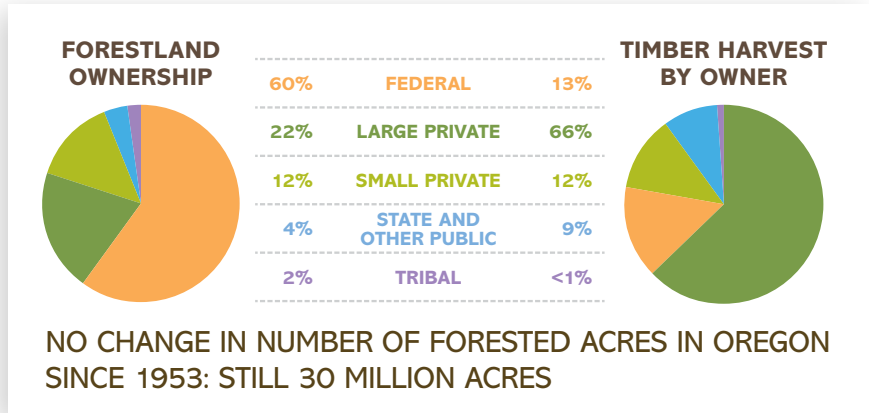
FORESTLAND OWNERSHIP

TIMBER HARVEST BY OWNER

| | | |
|---|---|---|
| 60% | FEDERAL | 13% |
| 22% | LARGE PRIVATE | 66% |
| 12% | SMALL PRIVATE | 12% |
| 4% | STATE AND OTHER PUBLIC | 9% |
| 2% | TRIBAL | <1% |

NO CHANGE IN NUMBER OF FORESTED ACRES IN OREGON SINCE 1953: STILL 30 MILLION ACRES